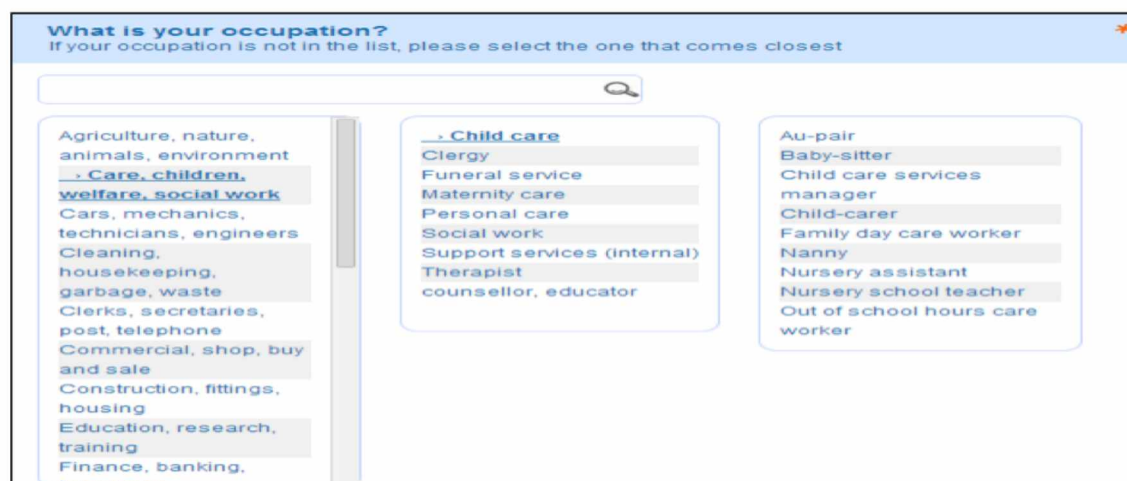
What is your occupation?
If your occupation is not in the list, please select the one that comes closest

Agriculture, nature, animals, environment
› Care, children, welfare, social work
Cars, mechanics, technicians, engineers
Cleaning, housekeeping, garbage, waste
Clerks, secretaries, post, telephone
Commercial, shop, buy and sale
Construction, fittings, housing
Education, research, training
Finance, banking,

› Child care
Clergy
Funeral service
Maternity care
Personal care
Social work
Support services (internal)
Therapist
counsellor, educator

Au-pair
Baby-sitter
Child care services manager
Child-carer
Family day care worker
Nanny
Nursery assistant
Nursery school teacher
Out of school hours care worker